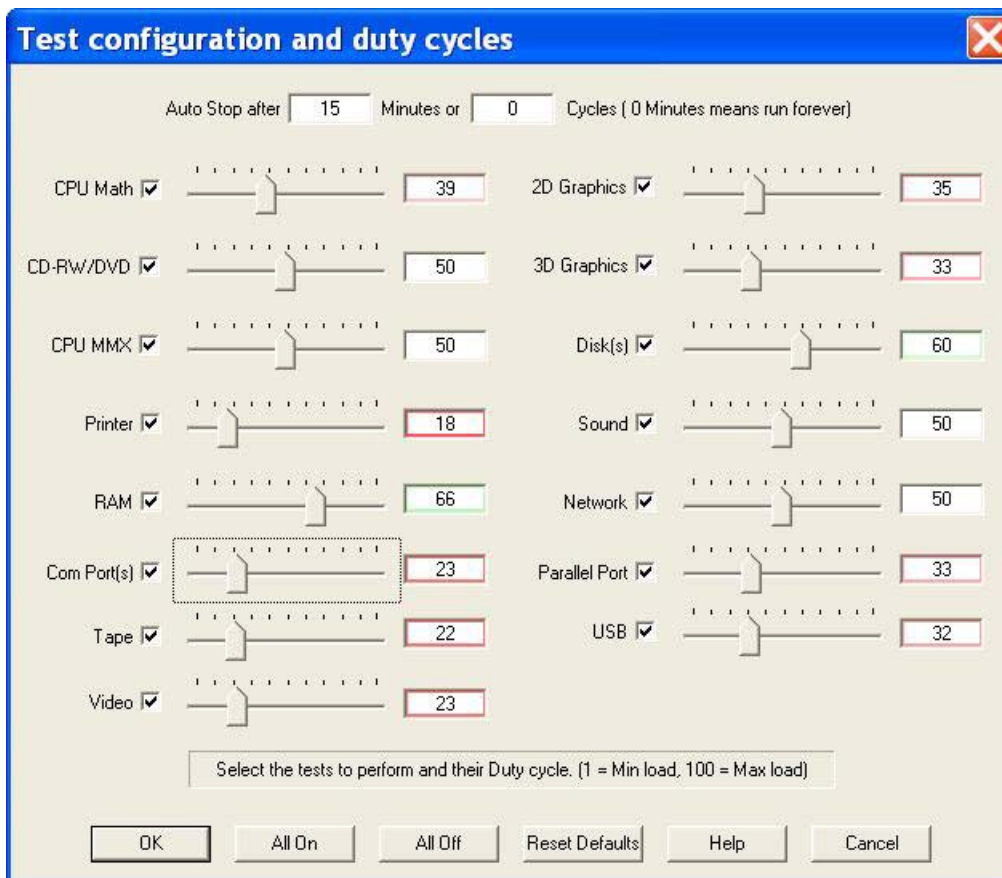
Test configuration and duty cycles

Auto Stop after 15 Minutes or 0 Cycles ( 0 Minutes means run forever)

CPU Math 39

CD-RW/DVD 50

CPU MMX 50

Printer 18

RAM 66

Com Port(s) 23

Tape 22

Video 23

2D Graphics 35

3D Graphics 33

Disk(s) 60

Sound 50

Network 50

Parallel Port 33

USB 32

Select the tests to perform and their Duty cycle. (1 = Min load, 100 = Max load)

OK All On All Off Reset Defaults Help Cancel